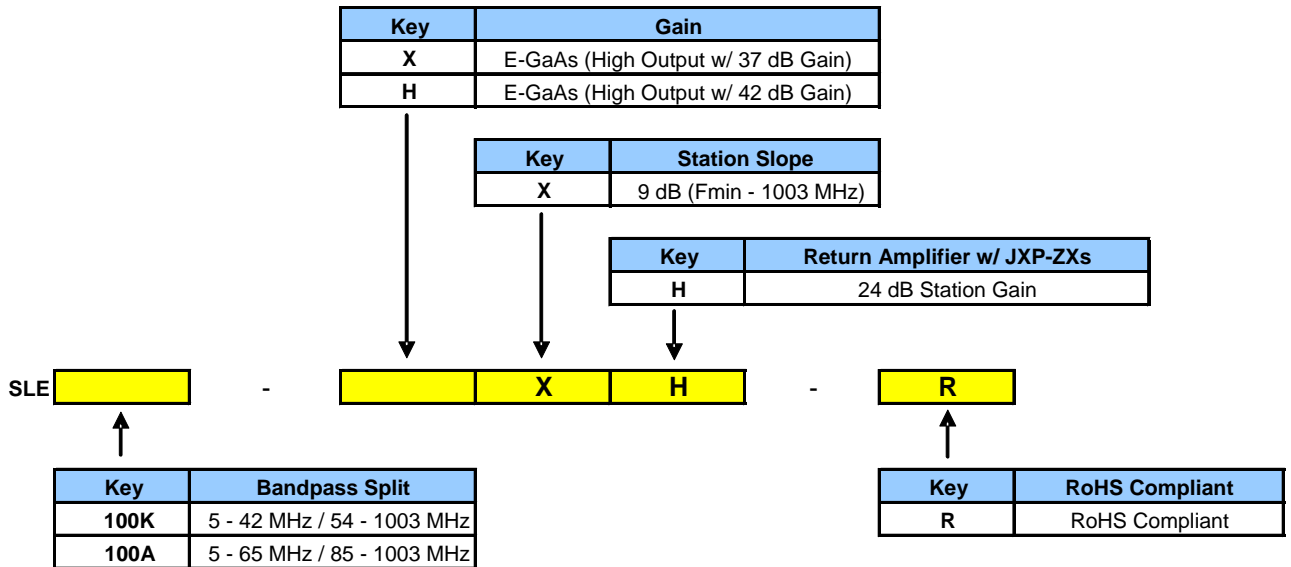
| Key | Gain |
|---|---|
| X | E-GaAs (High Output w/ 37 dB Gain) |
| H | E-GaAs (High Output w/ 42 dB Gain) |

| Key | Station Slope |
|---|---|
| X | 9 dB (Fmin - 1003 MHz) |

| Key | Return Amplifier w/ JXP-ZXs |
|---|---|
| H | 24 dB Station Gain |

SLE - X H - R

| Key | Bandpass Split |
|---|---|
| 100K | 5 - 42 MHz / 54 - 1003 MHz |
| 100A | 5 - 65 MHz / 85 - 1003 MHz |

| Key | RoHS Compliant |
|---|---|
| R | RoHS Compliant |